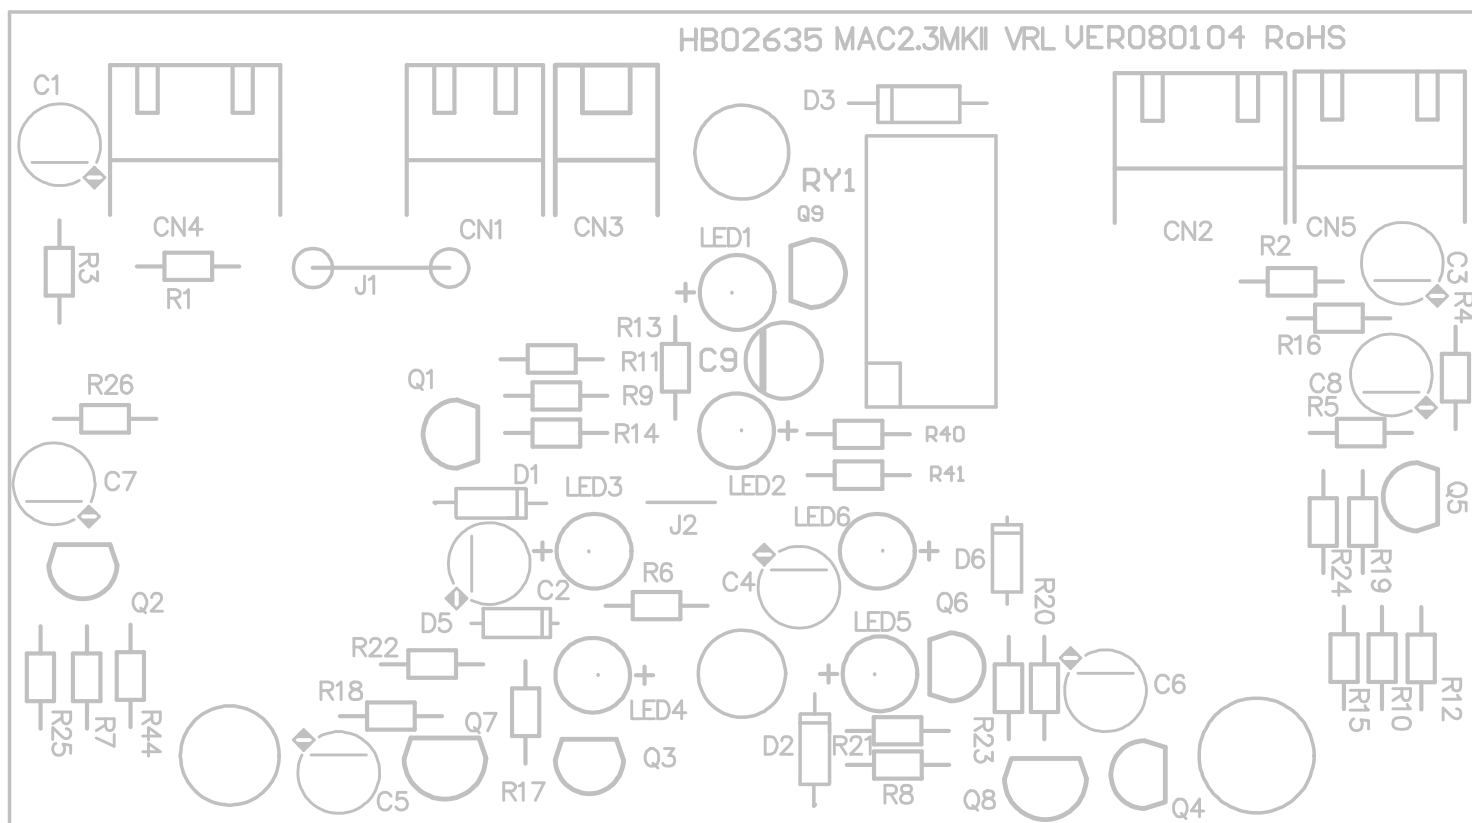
HB02635 MAC2.3MKII VRL VER080104 RoHS

C1
CN4
R3
R1
J1
CN1
CN3
D3
RY1
Q9
LED1
CN2
CN5
R2
C3
R4
R16
C8
R5
R13
R11
C9
R9
R14
R40
R41
Q1
R26
C7
D1
LED3
LED2
J2
LED6
D6
Q5
R24
R19
Q2
C2
R6
C4
R20
D5
Q6
LED5
R22
R18
Q7
R17
LED4
Q3
D2
R21
R8
R23
C6
R15
R10
R12
R25
R7
R44
C5
Q8
Q4
+
+
+
+
+
+